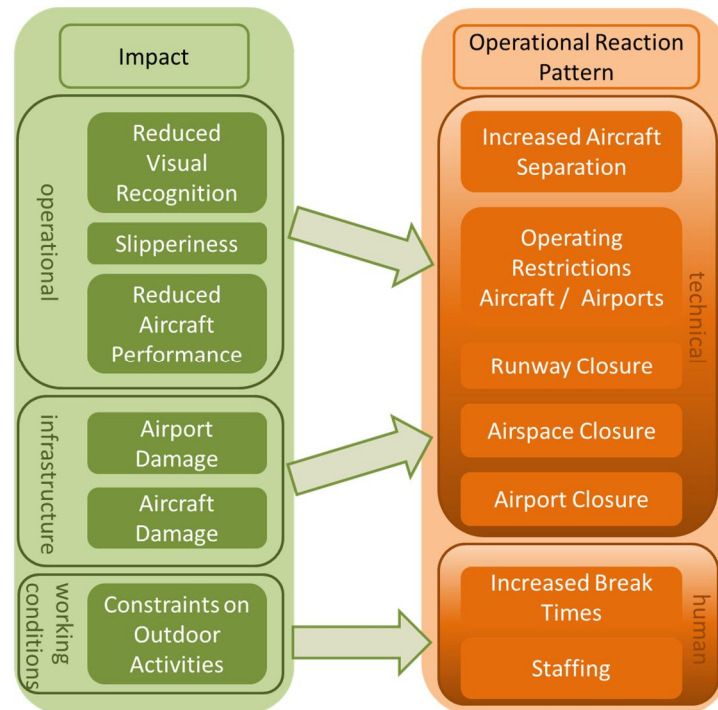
Impact

operational

Reduced Visual Recognition

Slipperiness

Reduced Aircraft Performance

infrastructure

Airport Damage

Aircraft Damage

working conditions

Constraints on Outdoor Activities

Operational Reaction Pattern

technical

Increased Aircraft Separation

Operating Restrictions Aircraft / Airports

Runway Closure

Airspace Closure

Airport Closure

human

Increased Break Times

Staffing